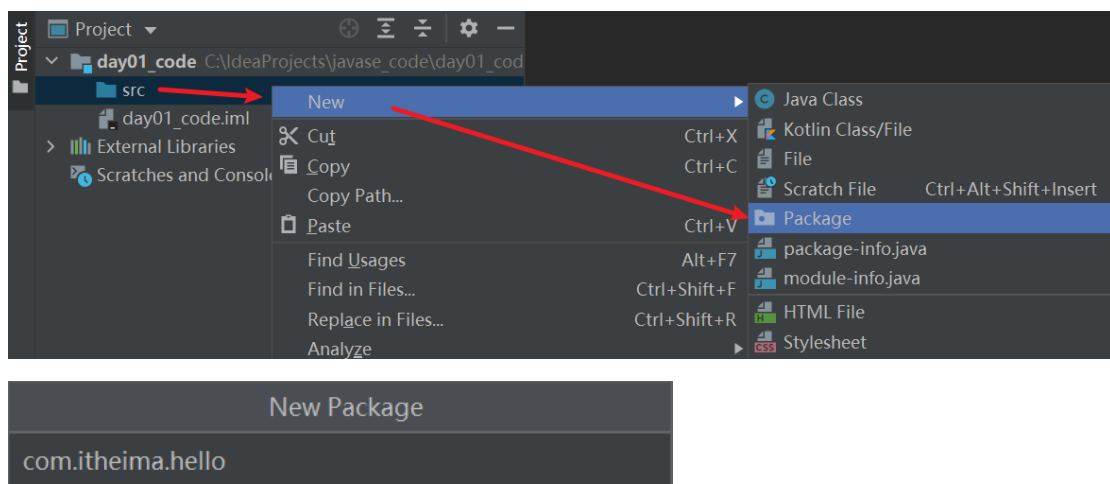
Project

Project ▾

day01_code C:\IdeaProjects\javase_code\day01_cod

src

day01_code.iml

External Libraries

Scratches and Console

New

Cut Ctrl+X

Copy Ctrl+C

Copy Path...

Paste Ctrl+V

Find Usages Alt+F7

Find in Files... Ctrl+Shift+F

Replace in Files... Ctrl+Shift+R

Analyze

Java Class

Kotlin Class/File

File

Scratch File Ctrl+Alt+Shift+Insert

Package

package-info.java

module-info.java

HTML File

Stylesheet

New Package

com.itheima.hello